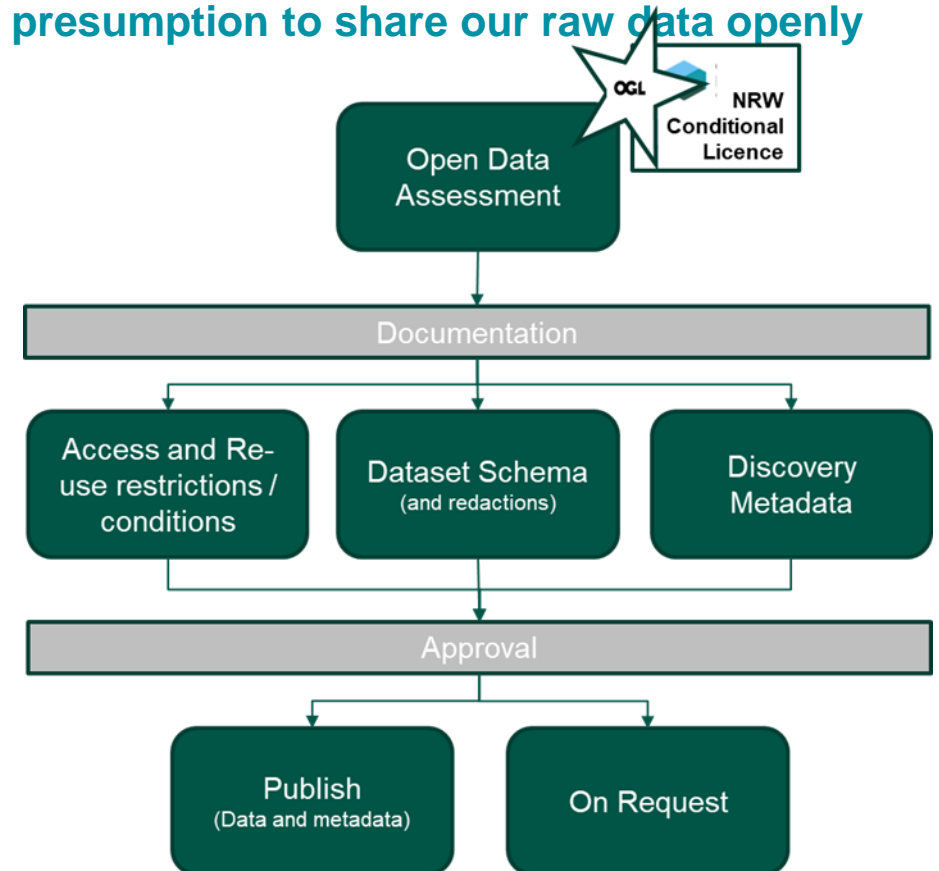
presumption to share our raw data openly

OGL

NRW Conditional Licence

Open Data Assessment

Documentation

Access and Re-use restrictions / conditions

Dataset Schema
(and redactions)

Discovery Metadata

Approval

Publish
(Data and metadata)

On Request